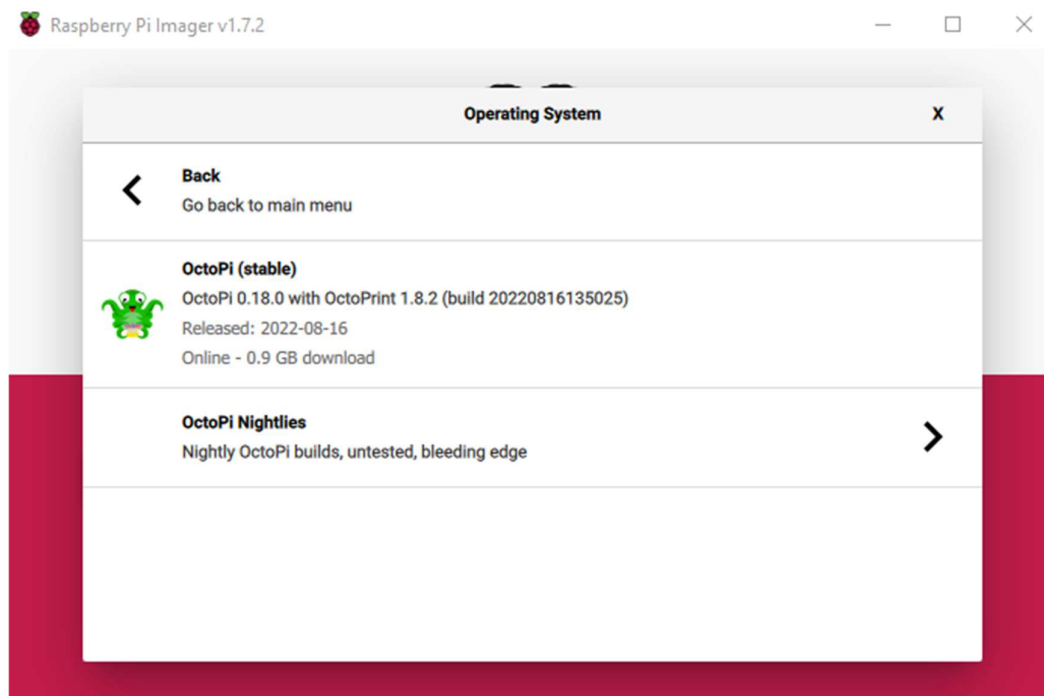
Raspberry Pi Imager v1.7.2

Operating System

X

Back
Go back to main menu

OctoPi (stable)
OctoPi 0.18.0 with OctoPrint 1.8.2 (build 20220816135025)
Released: 2022-08-16
Online - 0.9 GB download

OctoPi Nightlies
Nightly OctoPi builds, untested, bleeding edge